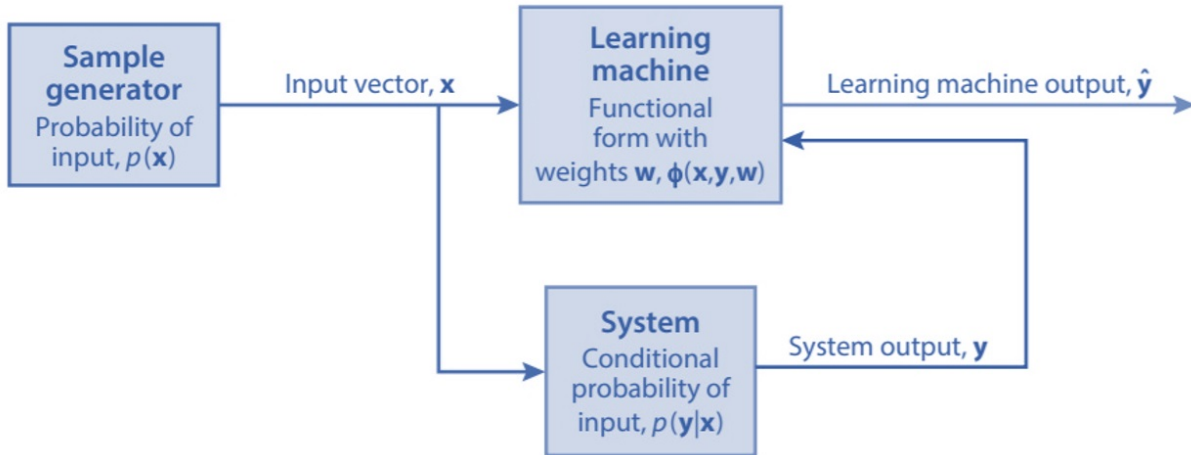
Sample generator
Probability of input, $p(\mathbf{x})$

Input vector, $\mathbf{x}$

Learning machine
Functional form with weights $\mathbf{w}$, $\boldsymbol{\phi}(\mathbf{x},\mathbf{y},\mathbf{w})$

Learning machine output, $\hat{\mathbf{y}}$

System
Conditional probability of input, $p(\mathbf{y}|\mathbf{x})$

System output, $\mathbf{y}$